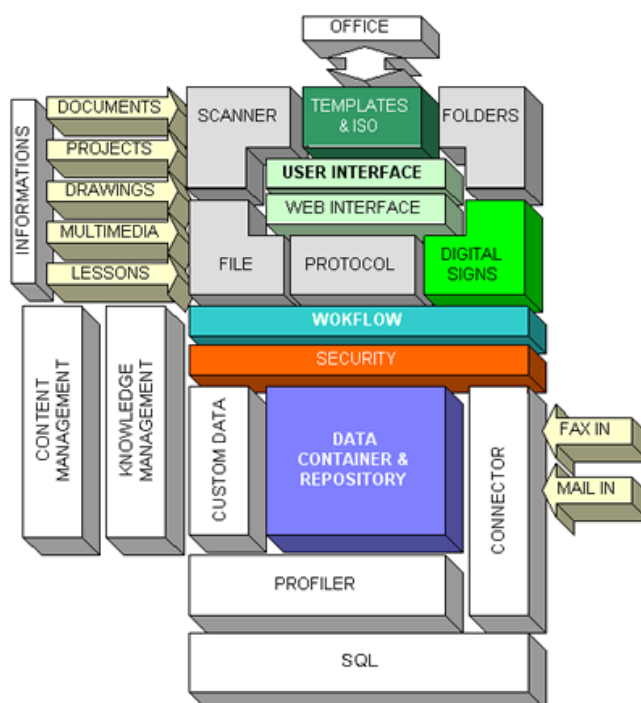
OFFICE

INFORMATIONS

DOCUMENTS

PROJECTS

DRAWINGS

MULTIMEDIA

LESSONS

SCANNER

TEMPLATES & ISO

FOLDERS

USER INTERFACE

WEB INTERFACE

FILE

PROTOCOL

DIGITAL SIGNS

WOKFLOW

SECURITY

CONTENT MANAGEMENT

KNOWLEDGE MANAGEMENT

CUSTOM DATA

DATA CONTAINER & REPOSITORY

CONNECTOR

FAX IN

MAIL IN

PROFILER

SQL